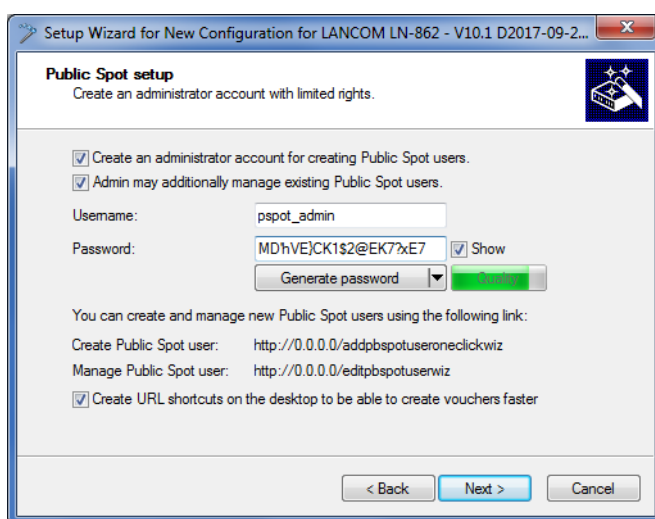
Setup Wizard for New Configuration for LANCOM LN-862 - V10.1 D2017-09-2...

Public Spot setup
Create an administrator account with limited rights.

Create an administrator account for creating Public Spot users.
Admin may additionally manage existing Public Spot users.

Username: pspot_admin
Password: MD'hVE}CK1$2@EK7?xE7 Show
Generate password
Quality

You can create and manage new Public Spot users using the following link:

Create Public Spot user: http://0.0.0.0/addpbspotuseroneclickwiz
Manage Public Spot user: http://0.0.0.0/editpbspotuserwiz

Create URL shortcuts on the desktop to be able to create vouchers faster

< Back
Next >
Cancel